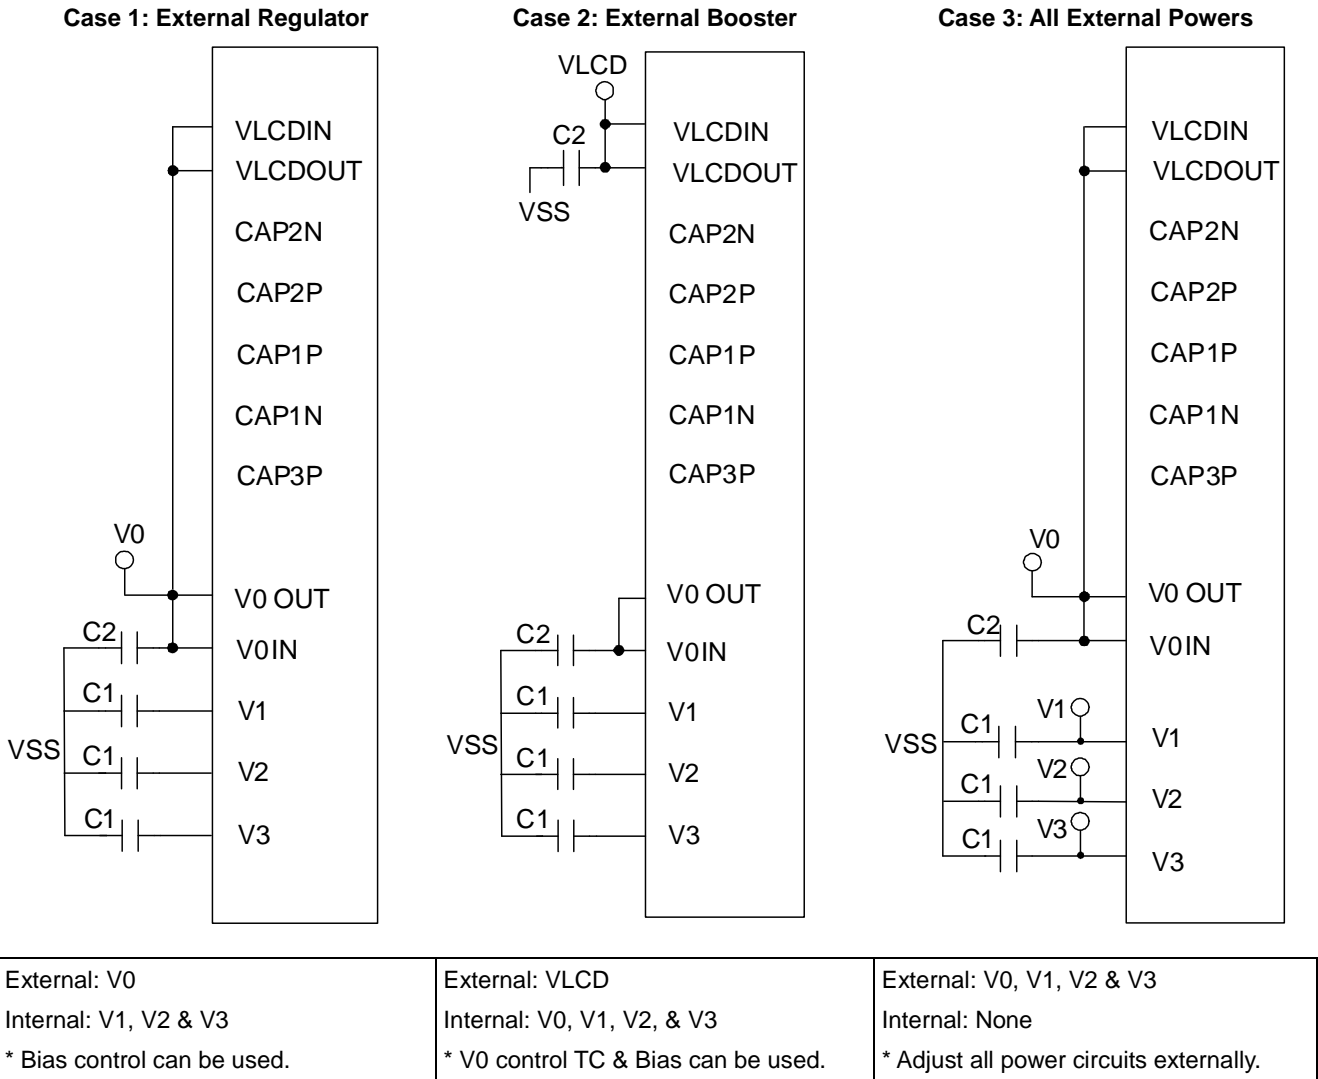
Case 1: External Regulator

VLCDIN
VLCDOUT
CAP2N
CAP2P
CAP1P
CAP1N
CAP3P
V0
V0 OUT
C2
V0IN
C1
V1
VSS
C1
V2
C1
V3

Case 2: External Booster

VLCD
C2
VLCDIN
VLCDOUT
VSS
CAP2N
CAP2P
CAP1P
CAP1N
CAP3P
V0 OUT
C2
V0IN
C1
V1
VSS
C1
V2
C1
V3

Case 3: All External Powers

VLCDIN
VLCDOUT
CAP2N
CAP2P
CAP1P
CAP1N
CAP3P
V0
V0 OUT
C2
V0IN
V1
C1
VSS
V1
C1
V2
V2
C1
V3
V3

| External: V0 | External: VLCD | External: V0, V1, V2 & V3 |
|---|---|---|
| Internal: V1, V2 & V3 | Internal: V0, V1, V2, & V3 | Internal: None |
| * Bias control can be used. | * V0 control TC & Bias can be used. | * Adjust all power circuits externally. |